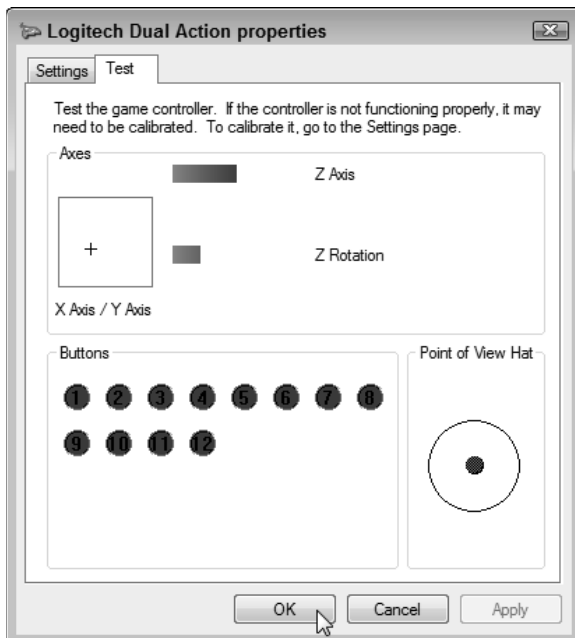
Logitech Dual Action properties

Settings
Test

Test the game controller. If the controller is not functioning properly, it may need to be calibrated. To calibrate it, go to the Settings page.

Axes

Z Axis

Z Rotation

X Axis / Y Axis

Buttons

1 2 3 4 5 6 7 8

9 10 11 12

Point of View Hat

OK
Cancel
Apply